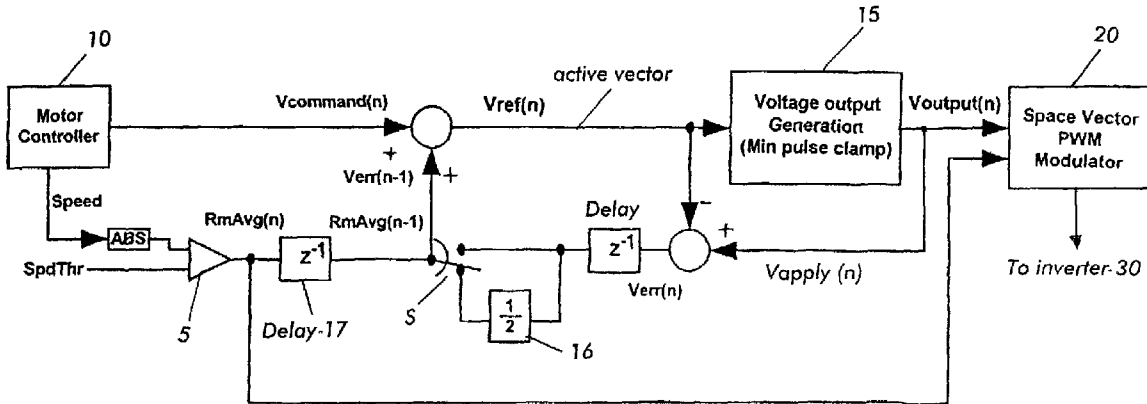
10

15

20

active vector

Motor Controller

Vcommand(n)

Vref(n)

Voltage output Generation (Min pulse clamp)

Voutput(n)

Space Vector PWM Modulator

+

Verr(n-1)

+

Speed

RmAvg(n)

RmAvg(n-1)

Delay

-

+

ABS

$z^{-1}$

$z^{-1}$

SpdThr

Vapply (n)

Verr(n)

To inverter-30

S

$\frac{1}{2}$

16

5

Delay-17